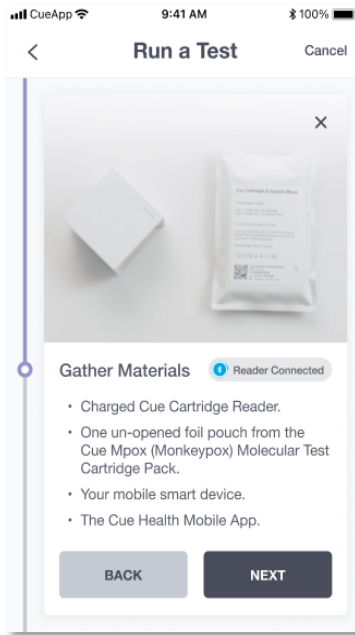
CueApp 9:41 AM 100%

<

Run a Test

Cancel

×

Cue Cartridge & Sample Wand

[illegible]

Gather Materials

Reader Connected

• Charged Cue Cartridge Reader.

• One un-opened foil pouch from the Cue Mpox (Monkeypox) Molecular Test Cartridge Pack.

• Your mobile smart device.

• The Cue Health Mobile App.

BACK

NEXT